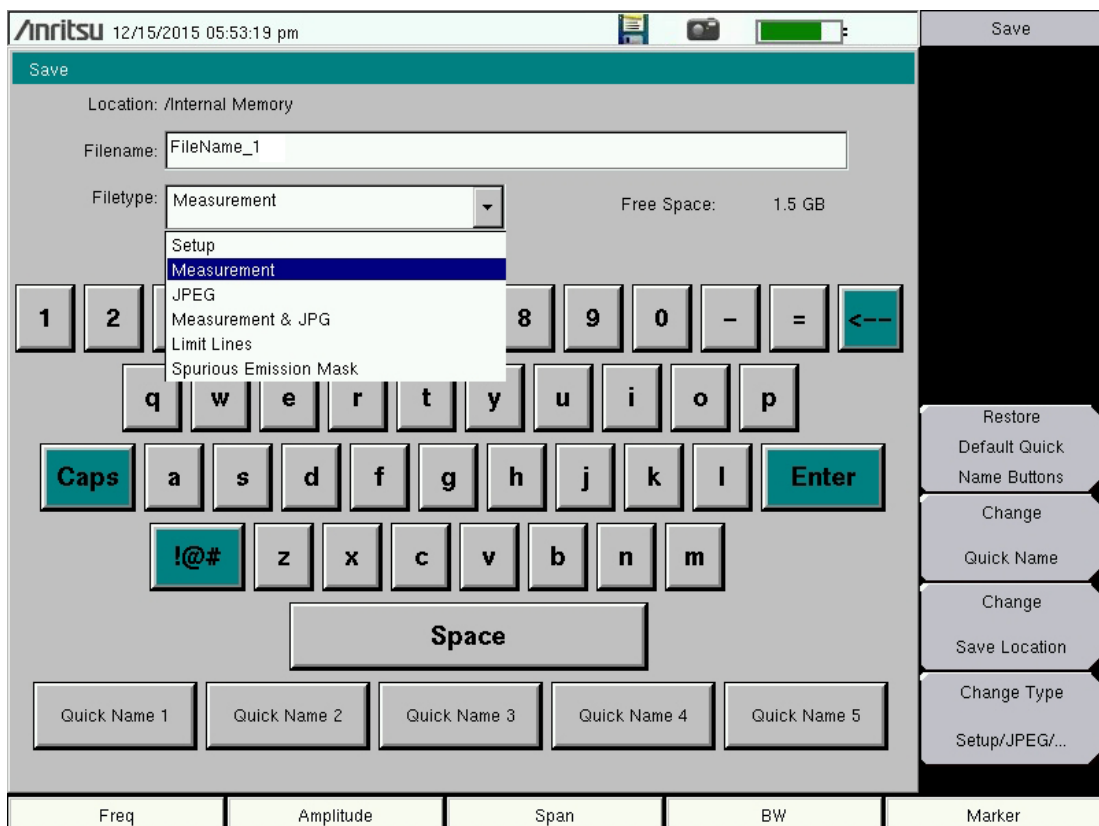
/Inritsu 12/15/2015 05:53:19 pm

Save

Save

Location: /Internal Memory

Filename: FileName_1

Filetype: Measurement

Free Space: 1.5 GB

Setup
Measurement
JPEG
Measurement & JPG
Limit Lines
Spurious Emission Mask

1 2 8 9 0 - = <--

q w e r t y u i o p

Caps a s d f g h j k l Enter

!@# z x c v b n m

Space

Quick Name 1 | Quick Name 2 | Quick Name 3 | Quick Name 4 | Quick Name 5

Restore Default Quick Name Buttons

Change Quick Name

Change Save Location

Change Type Setup/JPEG/...

Freq | Amplitude | Span | BW | Marker